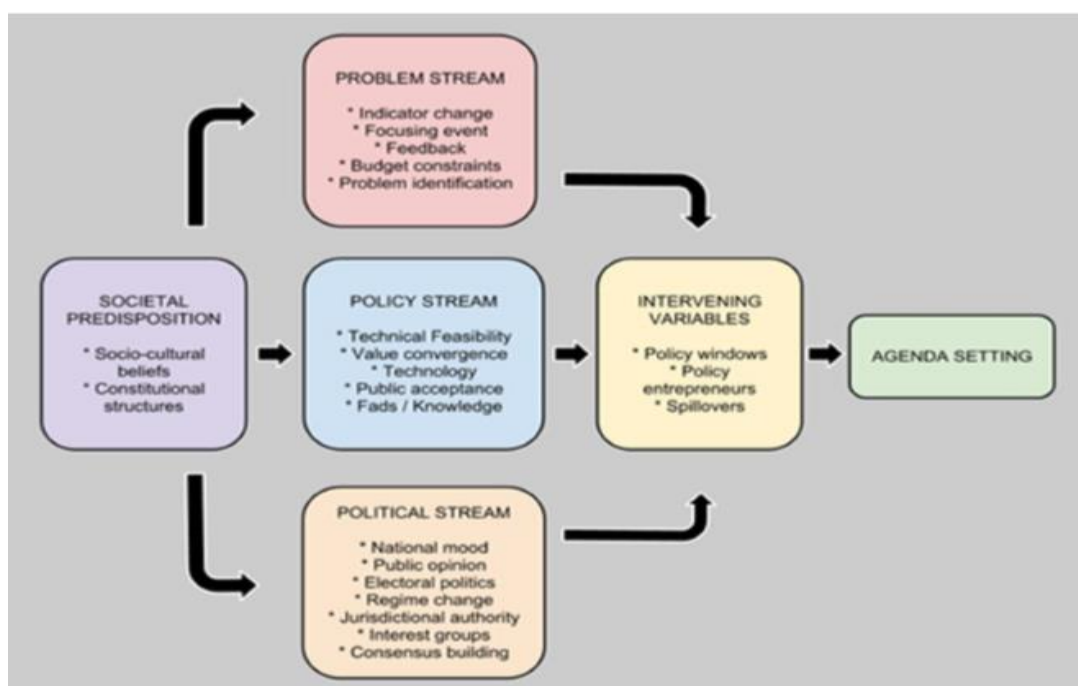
PROBLEM STREAM

* Indicator change
* Focusing event
* Feedback
* Budget constraints
* Problem identification

SOCIETAL PREDISPOSITION

* Socio-cultural beliefs
* Constitutional structures

POLICY STREAM

* Technical Feasibility
* Value convergence
* Technology
* Public acceptance
* Fads / Knowledge

INTERVENING VARIABLES

* Policy windows
* Policy entrepreneurs
* Spillovers

AGENDA SETTING

POLITICAL STREAM

* National mood
* Public opinion
* Electoral politics
* Regime change
* Jurisdictional authority
* Interest groups
* Consensus building